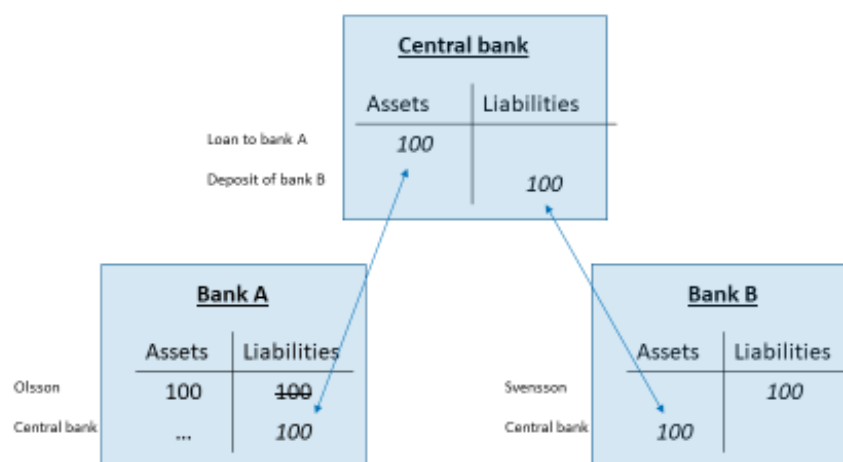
Central bank

| | Assets | Liabilities |
|---|---|---|
| Loan to bank A | *100* | |
| Deposit of bank B | | *100* |

Bank A

| | Assets | Liabilities |
|---|---|---|
| Olsson | 100 | ~~100~~ |
| Central bank | ... | *100* |

Bank B

| | Assets | Liabilities |
|---|---|---|
| Svensson | | *100* |
| Central bank | *100* | |